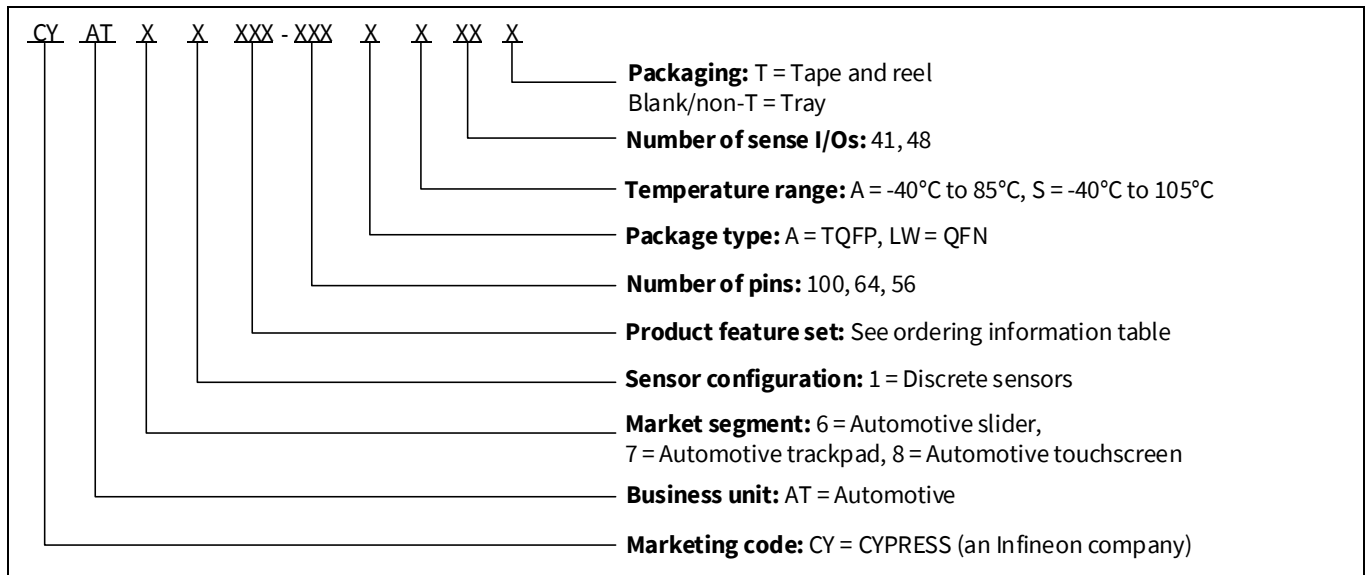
CY AT X X XXX - XXX X X XX X

**Packaging:** T = Tape and reel
Blank/non-T = Tray

**Number of sense I/Os:** 41, 48

**Temperature range:** A = -40°C to 85°C, S = -40°C to 105°C

**Package type:** A = TQFP, LW = QFN

**Number of pins:** 100, 64, 56

**Product feature set:** See ordering information table

**Sensor configuration:** 1 = Discrete sensors

**Market segment:** 6 = Automotive slider,
7 = Automotive trackpad, 8 = Automotive touchscreen

**Business unit:** AT = Automotive

**Marketing code:** CY = CYPRESS (an Infineon company)